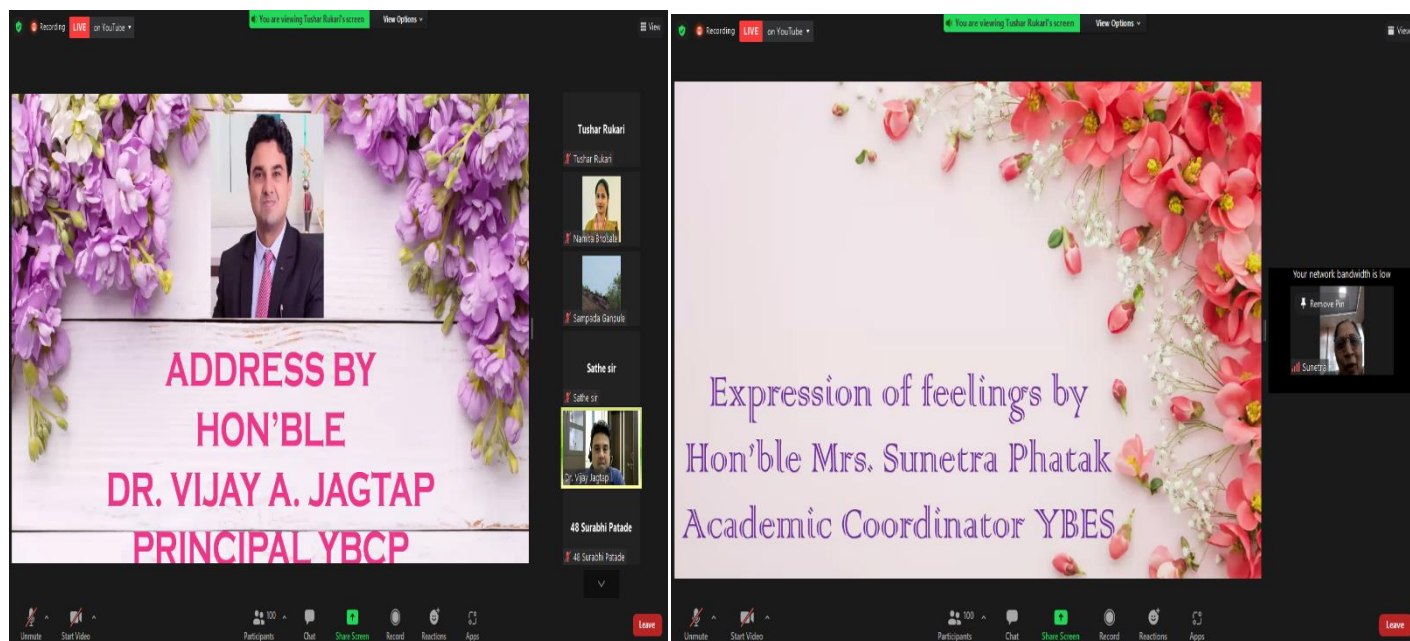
Recording LIVE on YouTube

You are viewing Tushar Rukari's screen

View Options

View

ADDRESS BY
HON'BLE
DR. VIJAY A. JAGTAP
PRINCIPAL YBCP

Tushar Rukari

Tushar Rukari

Namita Brobale

Sampada Ganpule

Sathe sir

Sathe sir

Dr. Vijay Jagtap

48 Surabhi Patade

48 Surabhi Patade

Unmute

Start Video

100

Participants

Chat

Share Screen

Record

Reactions

Apps

Leave

Recording LIVE on YouTube

You are viewing Tushar Rukari's screen

View Options

View

Expression of feelings by
Hon'ble Mrs. Sunetra Phatak
Academic Coordinator YBES

Your network bandwidth is low

Remove Pin

Sunetra

Unmute

Start Video

100

Participants

Chat

Share Screen

Record

Reactions

Apps

Leave